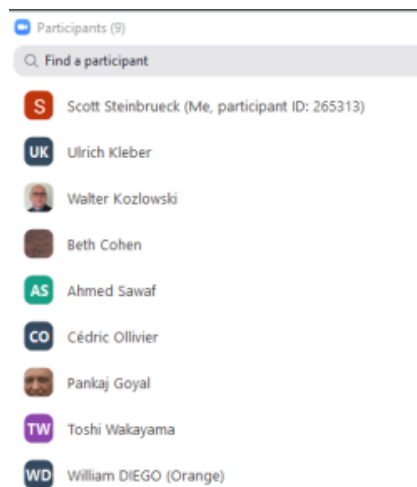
Participants (9)

Find a participant

S Scott Steinbrueck (Me, participant ID: 265313)

UK Ulrich Kleber

Walter Kozlowski

Beth Cohen

AS Ahmed Sawaf

CO Cédric Ollivier

Pankaj Goyal

TW Toshi Wakayama

WD William DIEGO (Orange)